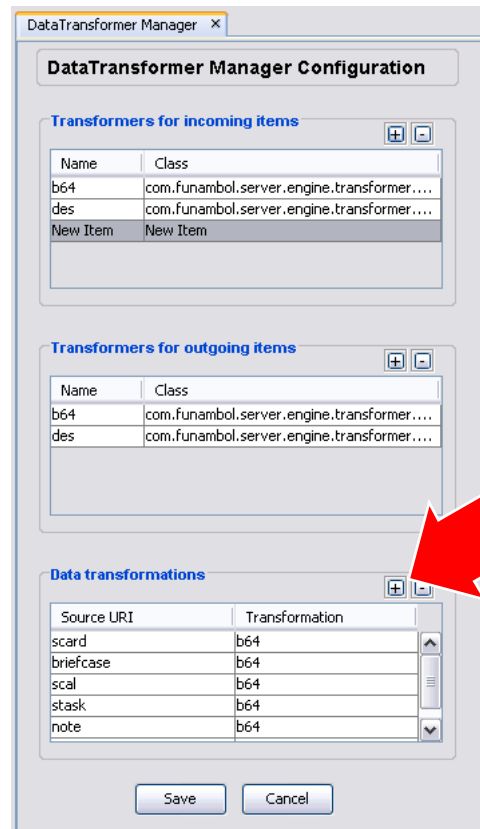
DataTransformer Manager ×

DataTransformer Manager Configuration

Transformers for incoming items

| Name | Class |
|---|---|
| b64 | com.funambol.server.engine.transformer.... |
| des | com.funambol.server.engine.transformer.... |
| New Item | New Item |

Transformers for outgoing items

| Name | Class |
|---|---|
| b64 | com.funambol.server.engine.transformer.... |
| des | com.funambol.server.engine.transformer.... |

Data transformations

| Source URI | Transformation |
|---|---|
| scard | b64 |
| briefcase | b64 |
| scal | b64 |
| stask | b64 |
| note | b64 |

Save Cancel